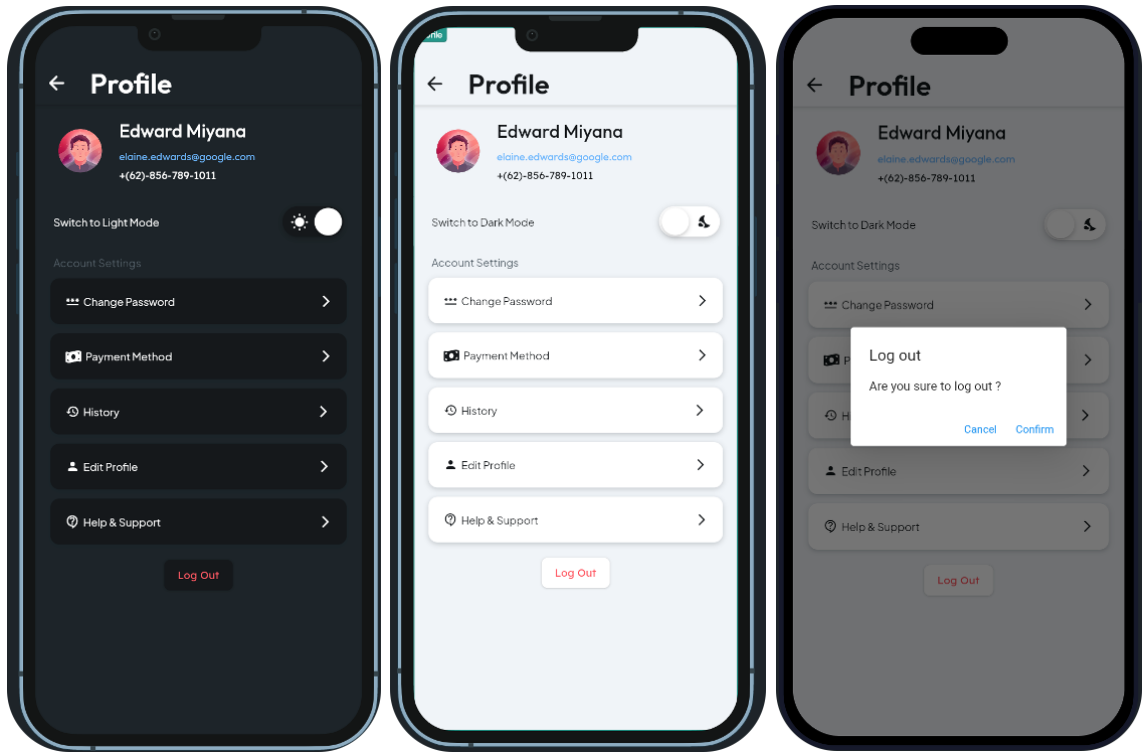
Profile

Edward Miyana
elaine.edwards@google.com
+(62)-856-789-1011

Switch to Light Mode

Account Settings

Change Password

Payment Method

History

Edit Profile

Help & Support

Log Out

rofile

Profile

Edward Miyana
elaine.edwards@google.com
+(62)-856-789-1011

Switch to Dark Mode

Account Settings

Change Password

Payment Method

History

Edit Profile

Help & Support

Log Out

Profile

Edward Miyana
elaine.edwards@google.com
+(62)-856-789-1011

Switch to Dark Mode

Account Settings

Change Password

P

H

Edit Profile

Help & Support

Log Out

Log out

Are you sure to log out ?

Cancel Confirm